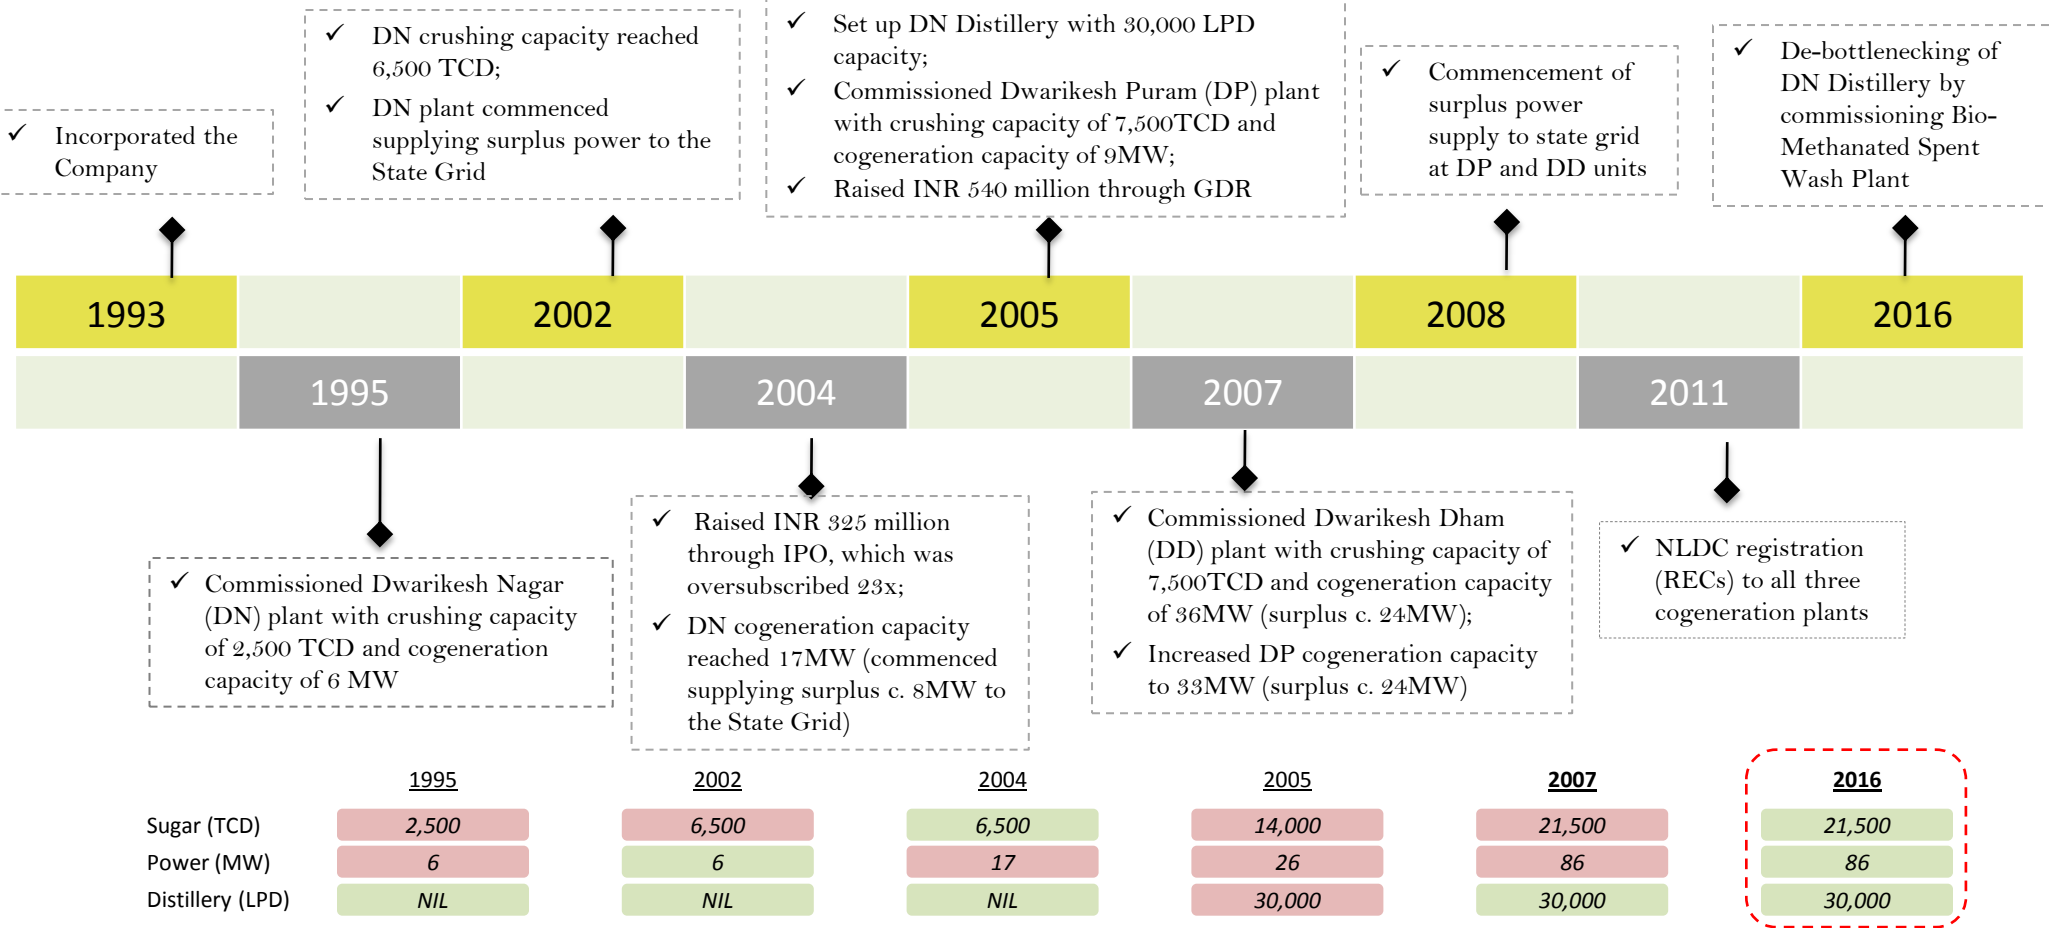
✓ Incorporated the Company

✓ DN crushing capacity reached 6,500 TCD;
✓ DN plant commenced supplying surplus power to the State Grid

✓ Set up DN Distillery with 30,000 LPD capacity;
✓ Commissioned Dwarikesh Puram (DP) plant with crushing capacity of 7,500TCD and cogeneration capacity of 9MW;
✓ Raised INR 540 million through GDR

✓ Commencement of surplus power supply to state grid at DP and DD units

✓ De-bottlenecking of DN Distillery by commissioning Bio-Methanated Spent Wash Plant

1993 2002 2005 2008 2016

1995 2004 2007 2011

✓ Commissioned Dwarikesh Nagar (DN) plant with crushing capacity of 2,500 TCD and cogeneration capacity of 6 MW

✓ Raised INR 325 million through IPO, which was oversubscribed 23x;
✓ DN cogeneration capacity reached 17MW (commenced supplying surplus c. 8MW to the State Grid)

✓ Commissioned Dwarikesh Dham (DD) plant with crushing capacity of 7,500TCD and cogeneration capacity of 36MW (surplus c. 24MW);
✓ Increased DP cogeneration capacity to 33MW (surplus c. 24MW)

✓ NLDC registration (RECs) to all three cogeneration plants

| | 1995 | 2002 | 2004 | 2005 | 2007 | 2016 |
|---|---|---|---|---|---|---|
| Sugar (TCD) | 2,500 | 6,500 | 6,500 | 14,000 | 21,500 | 21,500 |
| Power (MW) | 6 | 6 | 17 | 26 | 86 | 86 |
| Distillery (LPD) | NIL | NIL | NIL | 30,000 | 30,000 | 30,000 |